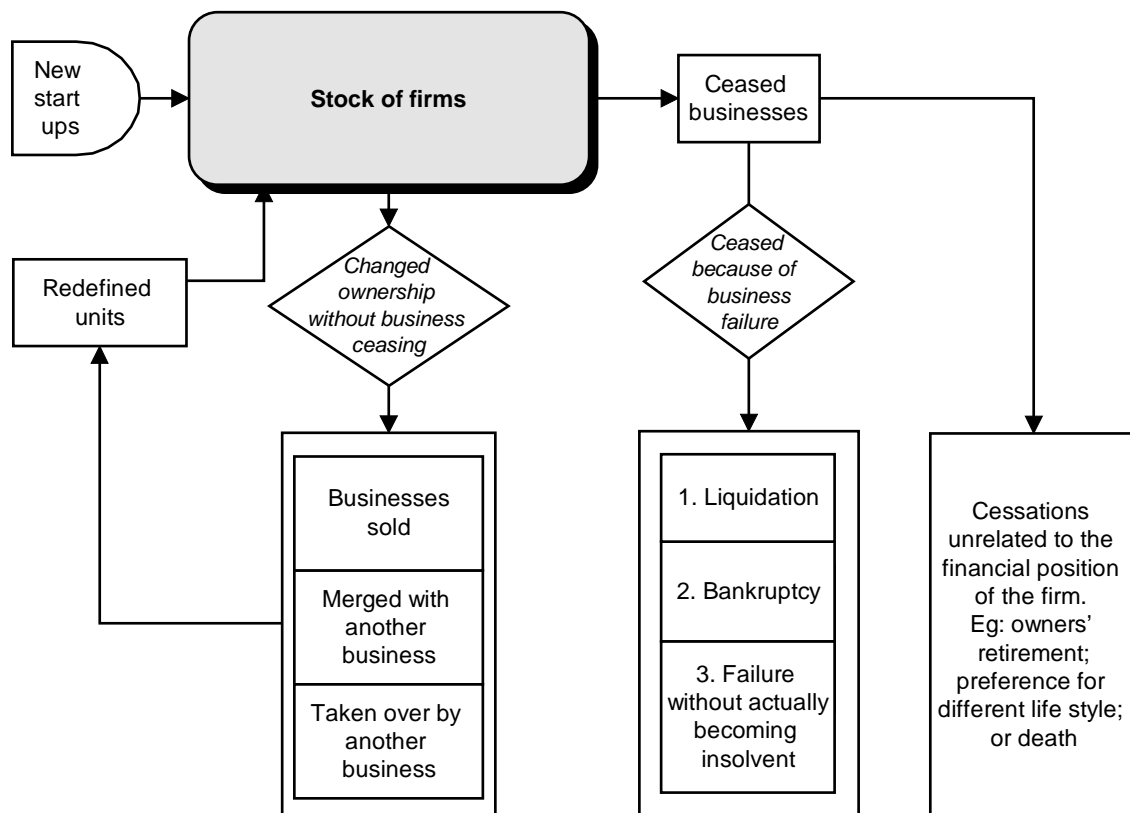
New start ups

Stock of firms

Ceased businesses

Redefined units

Changed ownership without business ceasing

Ceased because of business failure

Businesses sold

Merged with another business

Taken over by another business

1. Liquidation

2. Bankruptcy

3. Failure without actually becoming insolvent

Cessations unrelated to the financial position of the firm. Eg: owners' retirement; preference for different life style; or death